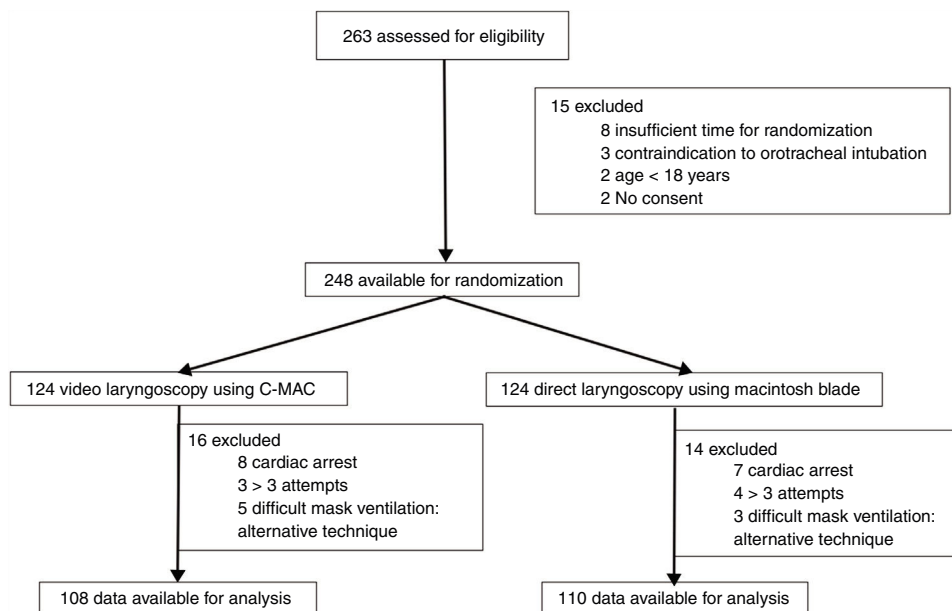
263 assessed for eligibility

15 excluded
8 insufficient time for randomization
3 contraindication to orotracheal intubation
2 age < 18 years
2 No consent

248 available for randomization

124 video laryngoscopy using C-MAC

124 direct laryngoscopy using macintosh blade

16 excluded
8 cardiac arrest
3 > 3 attempts
5 difficult mask ventilation: alternative technique

14 excluded
7 cardiac arrest
4 > 3 attempts
3 difficult mask ventilation: alternative technique

108 data available for analysis

110 data available for analysis